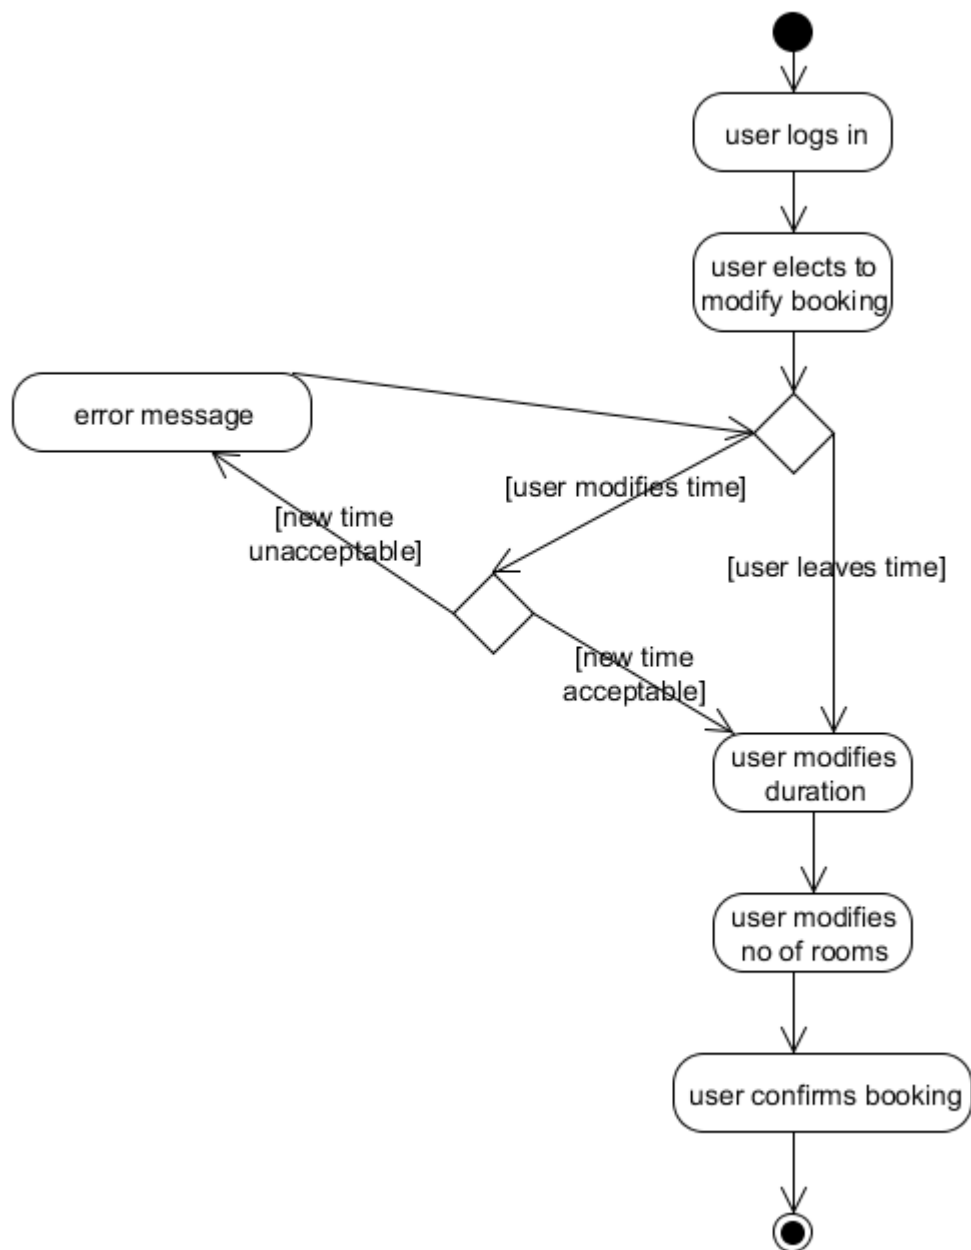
user logs in

user elects to modify booking

error message

[user modifies time]

[new time unacceptable]

[user leaves time]

[new time acceptable]

user modifies duration

user modifies no of rooms

user confirms booking